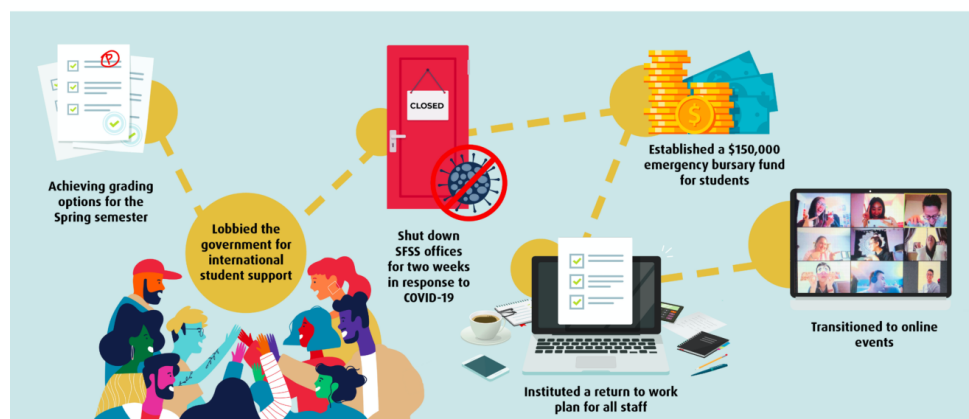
P

CLOSED

$

Achieving grading options for the Spring semester

Lobbied the government for international student support

Shut down SFSS offices for two weeks in response to COVID-19

Established a $150,000 emergency bursary fund for students

Instituted a return to work plan for all staff

Transitioned to online events